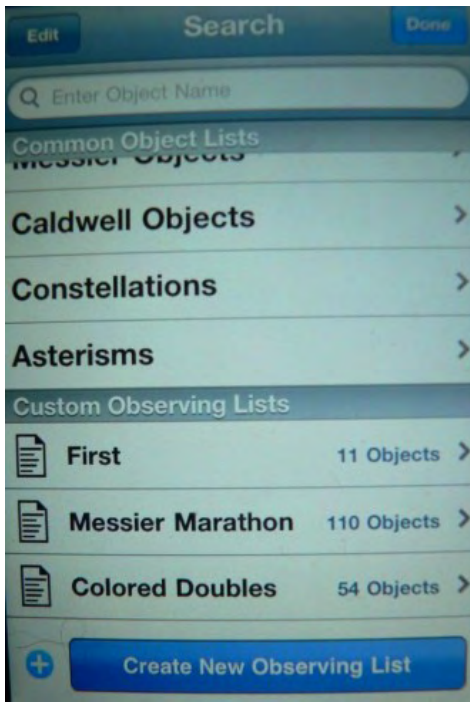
Edit
Search
Done

Enter Object Name

Common Object Lists

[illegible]

Caldwell Objects

Constellations

Asterisms

Custom Observing Lists

First 11 Objects

Messier Marathon 110 Objects

Colored Doubles 54 Objects

Create New Observing List